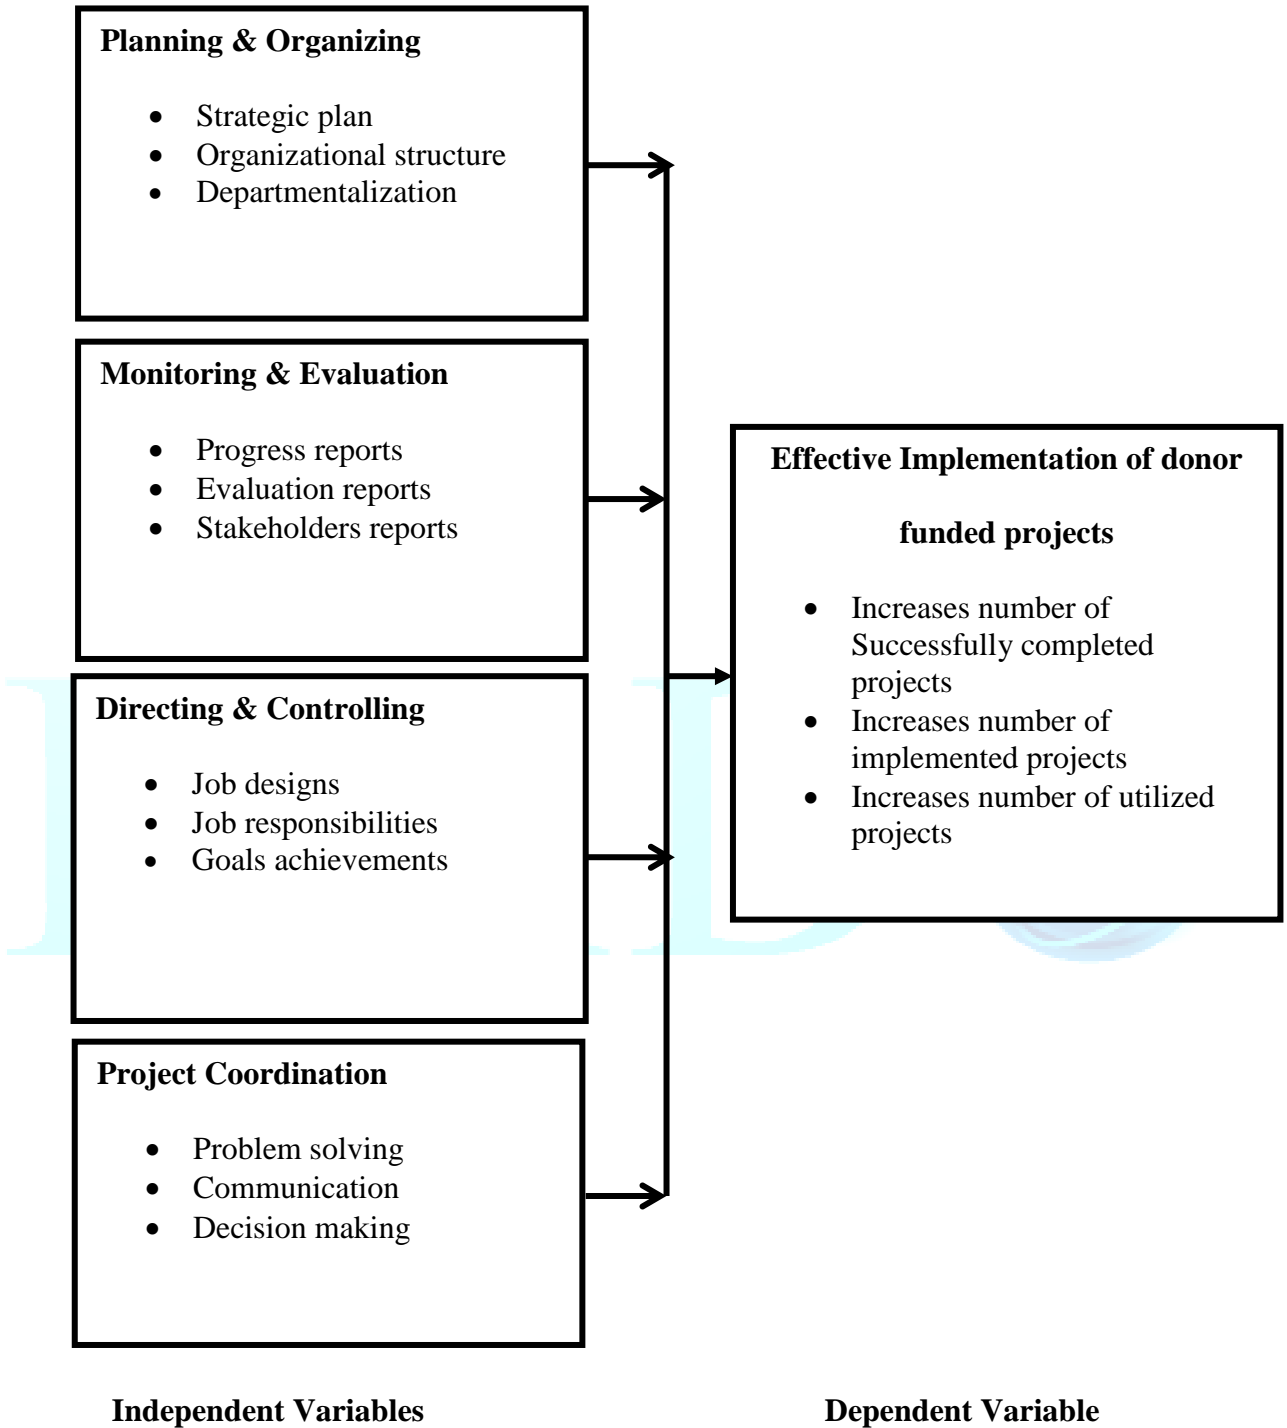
**Planning & Organizing**

- Strategic plan
- Organizational structure
- Departmentalization

**Monitoring & Evaluation**

- Progress reports
- Evaluation reports
- Stakeholders reports

**Directing & Controlling**

- Job designs
- Job responsibilities
- Goals achievements

**Project Coordination**

- Problem solving
- Communication
- Decision making

**Effective Implementation of donor funded projects**

- Increases number of Successfully completed projects
- Increases number of implemented projects
- Increases number of utilized projects

**Independent Variables**

**Dependent Variable**